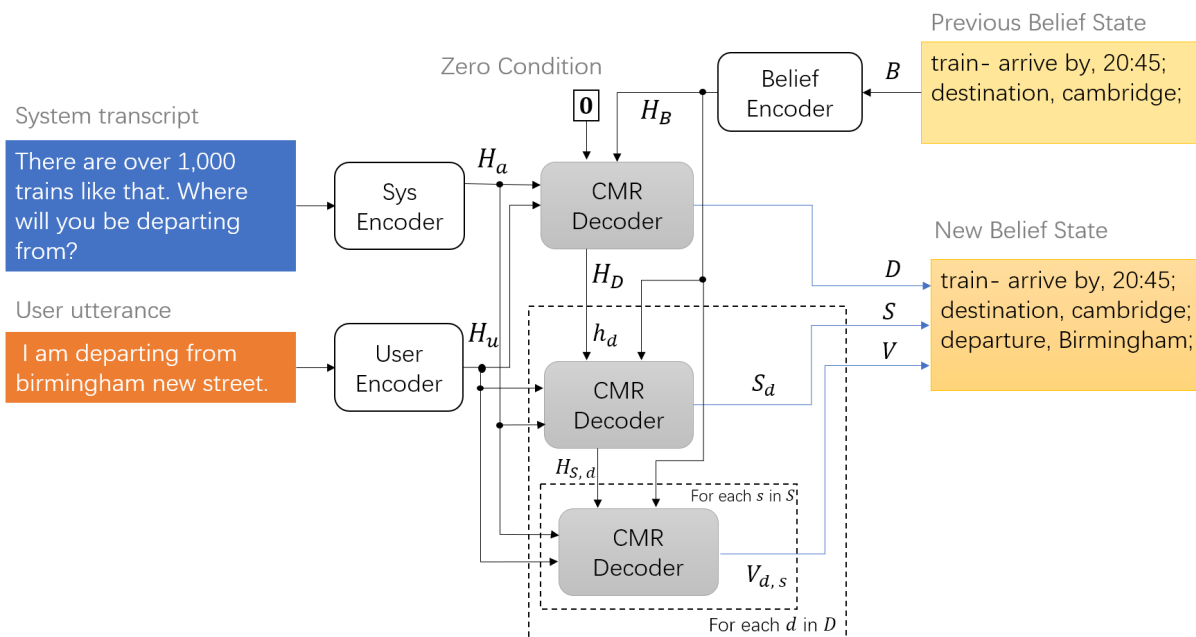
Previous Belief State

train- arrive by, 20:45; destination, cambridge;

$B$

Belief Encoder

Zero Condition

$\mathbf{0}$

$H_B$

System transcript

There are over 1,000 trains like that. Where will you be departing from?

Sys Encoder

$H_a$

CMR Decoder

New Belief State

$D$

train- arrive by, 20:45; destination, cambridge; departure, Birmingham;

$H_D$

User utterance

I am departing from birmingham new street.

User Encoder

$H_u$

$h_d$

$S$

$V$

CMR Decoder

$S_d$

$H_{S,\,d}$

For each $s$ in $S$

CMR Decoder

$V_{d,\,s}$

For each $d$ in $D$